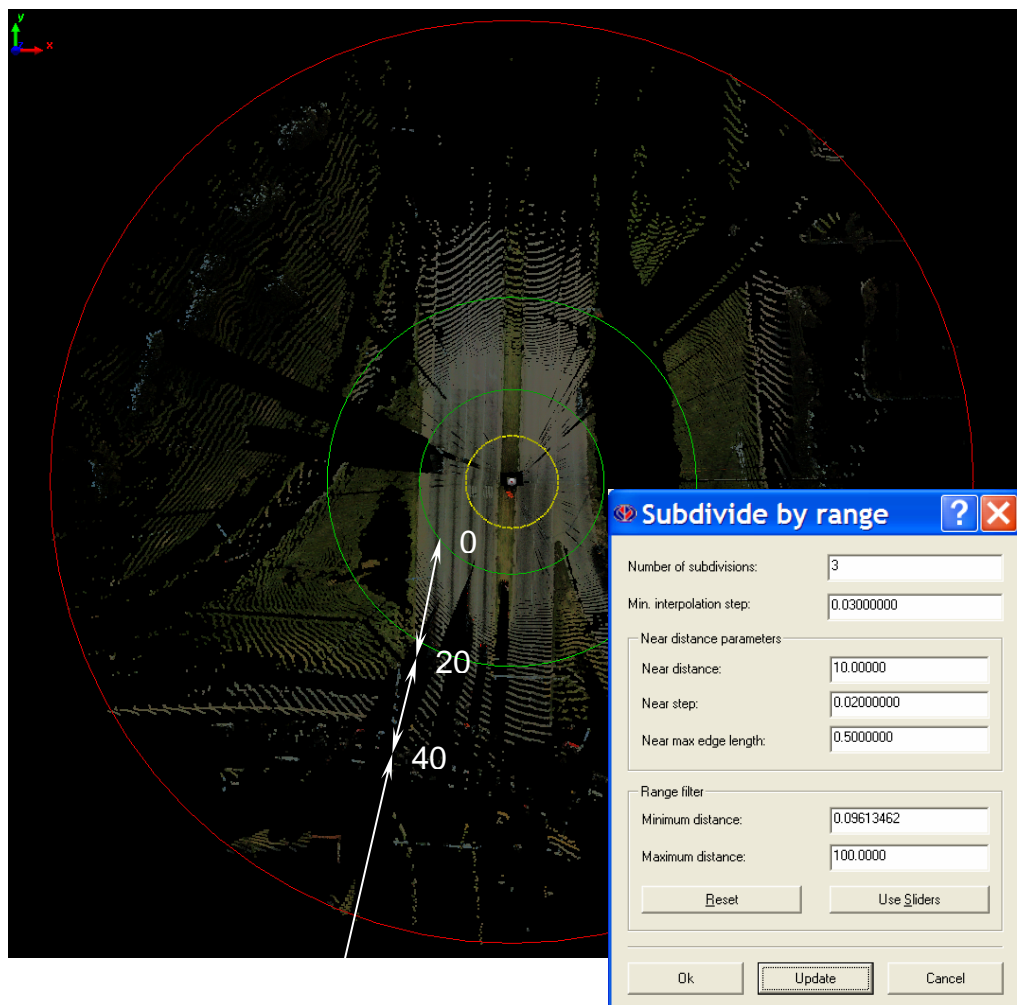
y
x

0

20

40

Subdivide by range

Number of subdivisions: 3

Min. interpolation step: 0.03000000

Near distance parameters

Near distance: 10.00000

Near step: 0.02000000

Near max edge length: 0.5000000

Range filter

Minimum distance: 0.09613462

Maximum distance: 100.0000

Reset

Use Sliders

Ok

Update

Cancel